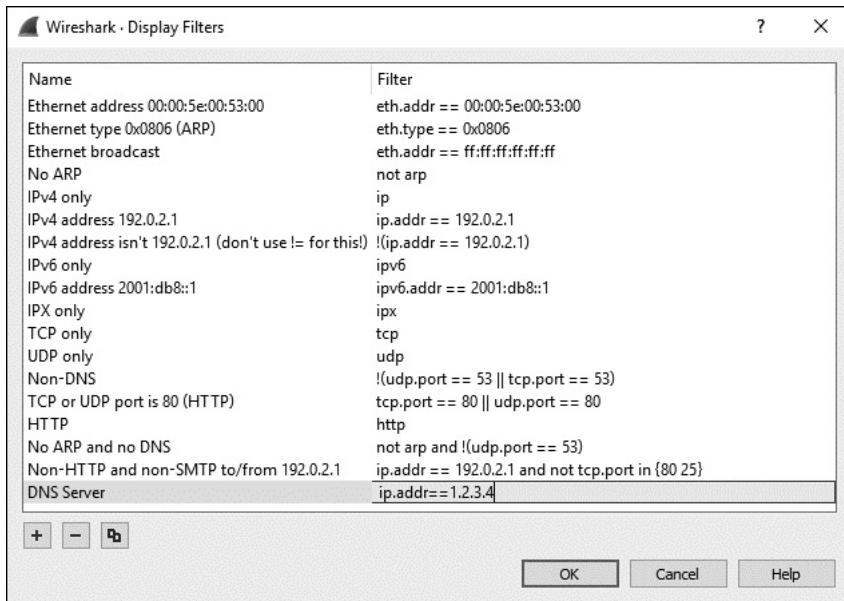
Wireshark · Display Filters

?

| Name | Filter |
|---|---|
| Ethernet address 00:00:5e:00:53:00 | eth.addr == 00:00:5e:00:53:00 |
| Ethernet type 0x0806 (ARP) | eth.type == 0x0806 |
| Ethernet broadcast | eth.addr == ff:ff:ff:ff:ff:ff |
| No ARP | not arp |
| IPv4 only | ip |
| IPv4 address 192.0.2.1 | ip.addr == 192.0.2.1 |
| IPv4 address isn't 192.0.2.1 (don't use != for this!) | !(ip.addr == 192.0.2.1) |
| IPv6 only | ipv6 |
| IPv6 address 2001:db8::1 | ipv6.addr == 2001:db8::1 |
| IPX only | ipx |
| TCP only | tcp |
| UDP only | udp |
| Non-DNS | !(udp.port == 53 \|\| tcp.port == 53) |
| TCP or UDP port is 80 (HTTP) | tcp.port == 80 \|\| udp.port == 80 |
| HTTP | http |
| No ARP and no DNS | not arp and !(udp.port == 53) |
| Non-HTTP and non-SMTP to/from 192.0.2.1 | ip.addr == 192.0.2.1 and not tcp.port in {80 25} |
| DNS Server | ip.addr==1.2.3.4 |

+ −

OK Cancel Help